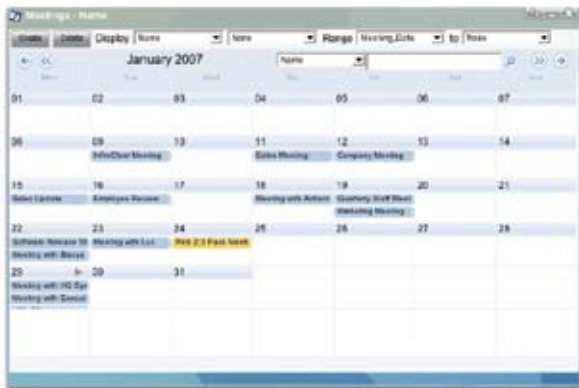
Meetings - Name

Create Delete Display None None Range Meeting_Date to None

January 2007

Name

Mon Tue Wed Thu Fri Sat Sun

| | | | | | | |
|---|---|---|---|---|---|---|
| 01 | 02 | 03 | 04 | 05 | 06 | 07 |
| 08 | 09 InfoClear Meeting | 10 | 11 Sales Meeting | 12 Company Meeting | 13 | 14 |
| 15 Sales Update | 16 Employee Review | 17 | 18 Meeting with Anton | 19 Quarterly Staff Meet Marketing Meeting | 20 | 21 |
| 22 Software Release St Meeting with Benya | 23 Meeting with Lot | 24 Web 2.0 Pass Week | 25 | 26 | 27 | 28 |
| 29 Meeting with HQ Sys Meeting with Consul | 30 | 31 | | | | |